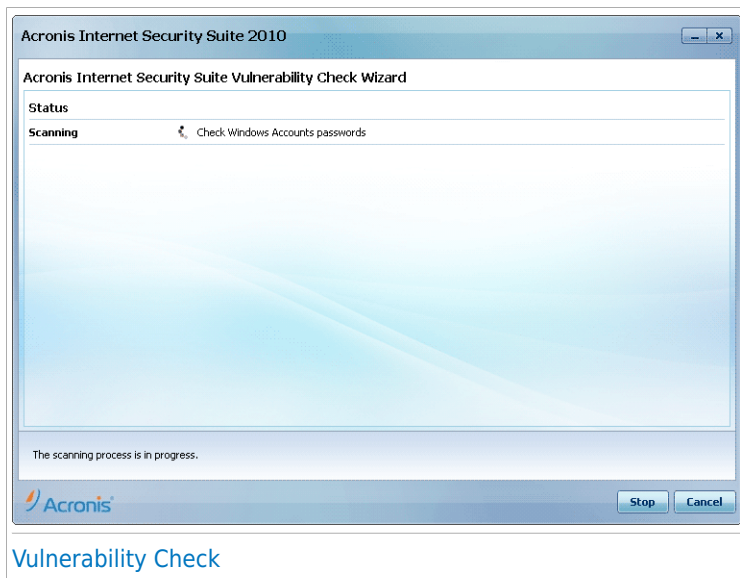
Acronis Internet Security Suite 2010

Acronis Internet Security Suite Vulnerability Check Wizard

Status

Scanning

Check Windows Accounts passwords

The scanning process is in progress.

Acronis

Stop

Cancel

Vulnerability Check